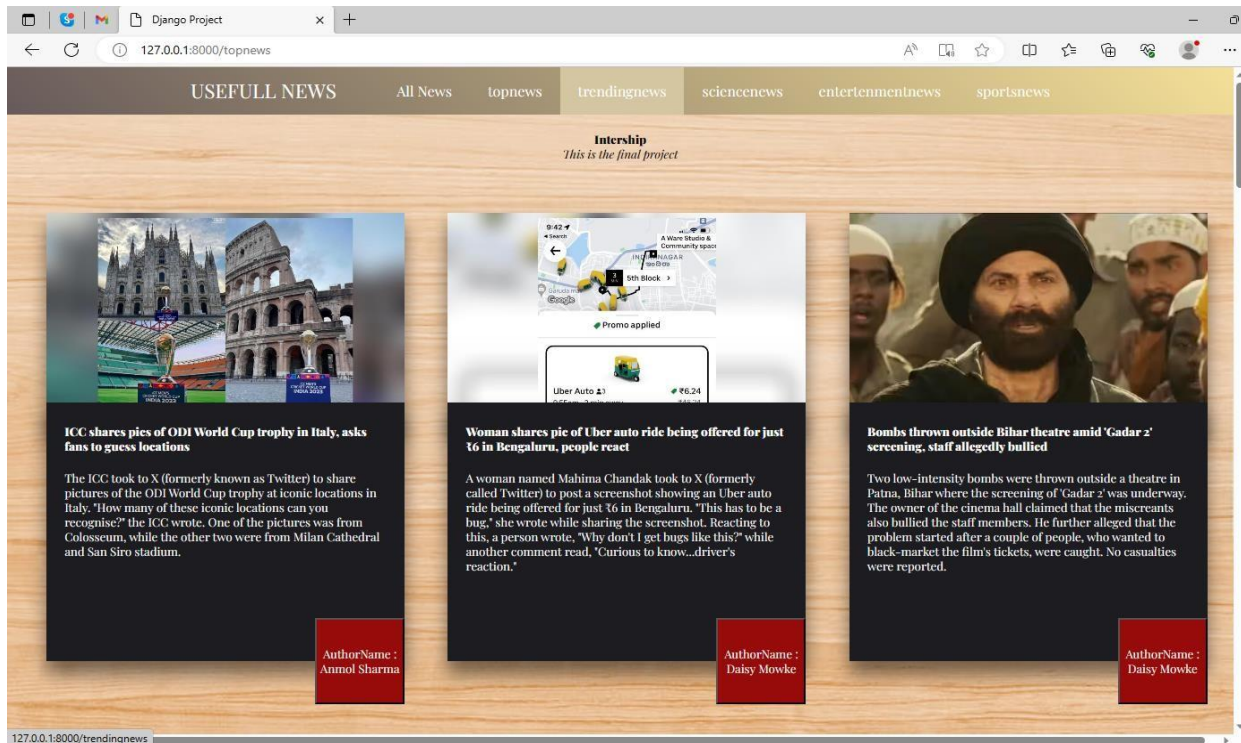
Django Project

127.0.0.1:8000/topnews

USEFULL NEWS
All News
topnews
trendingnews
sciencenews
entertenmentnews
sportsnews

Intership
This is the final project

ICC shares pics of ODI World Cup trophy in Italy, asks fans to guess locations

The ICC took to X (formerly known as Twitter) to share pictures of the ODI World Cup trophy at iconic locations in Italy. "How many of these iconic locations can you recognise?" the ICC wrote. One of the pictures was from Colosseum, while the other two were from Milan Cathedral and San Siro stadium.

AuthorName : Anmol Sharma

9:42
Search
A Ware Studio & Community space
5th Block
Promo applied
Uber Auto
₹6.24

Woman shares pic of Uber auto ride being offered for just ₹6 in Bengaluru, people react

A woman named Mahima Chandak took to X (formerly called Twitter) to post a screenshot showing an Uber auto ride being offered for just ₹6 in Bengaluru. "This has to be a bug," she wrote while sharing the screenshot. Reacting to this, a person wrote, "Why don't I get bugs like this?" while another comment read, "Curious to know...driver's reaction."

AuthorName : Daisy Mowke

Bombs thrown outside Bihar theatre amid 'Gadar 2' screening, staff allegedly bullied

Two low-intensity bombs were thrown outside a theatre in Patna, Bihar where the screening of 'Gadar 2' was underway. The owner of the cinema hall claimed that the miscreants also bullied the staff members. He further alleged that the problem started after a couple of people, who wanted to black-market the film's tickets, were caught. No casualties were reported.

AuthorName : Daisy Mowke

127.0.0.1:8000/trendingnews